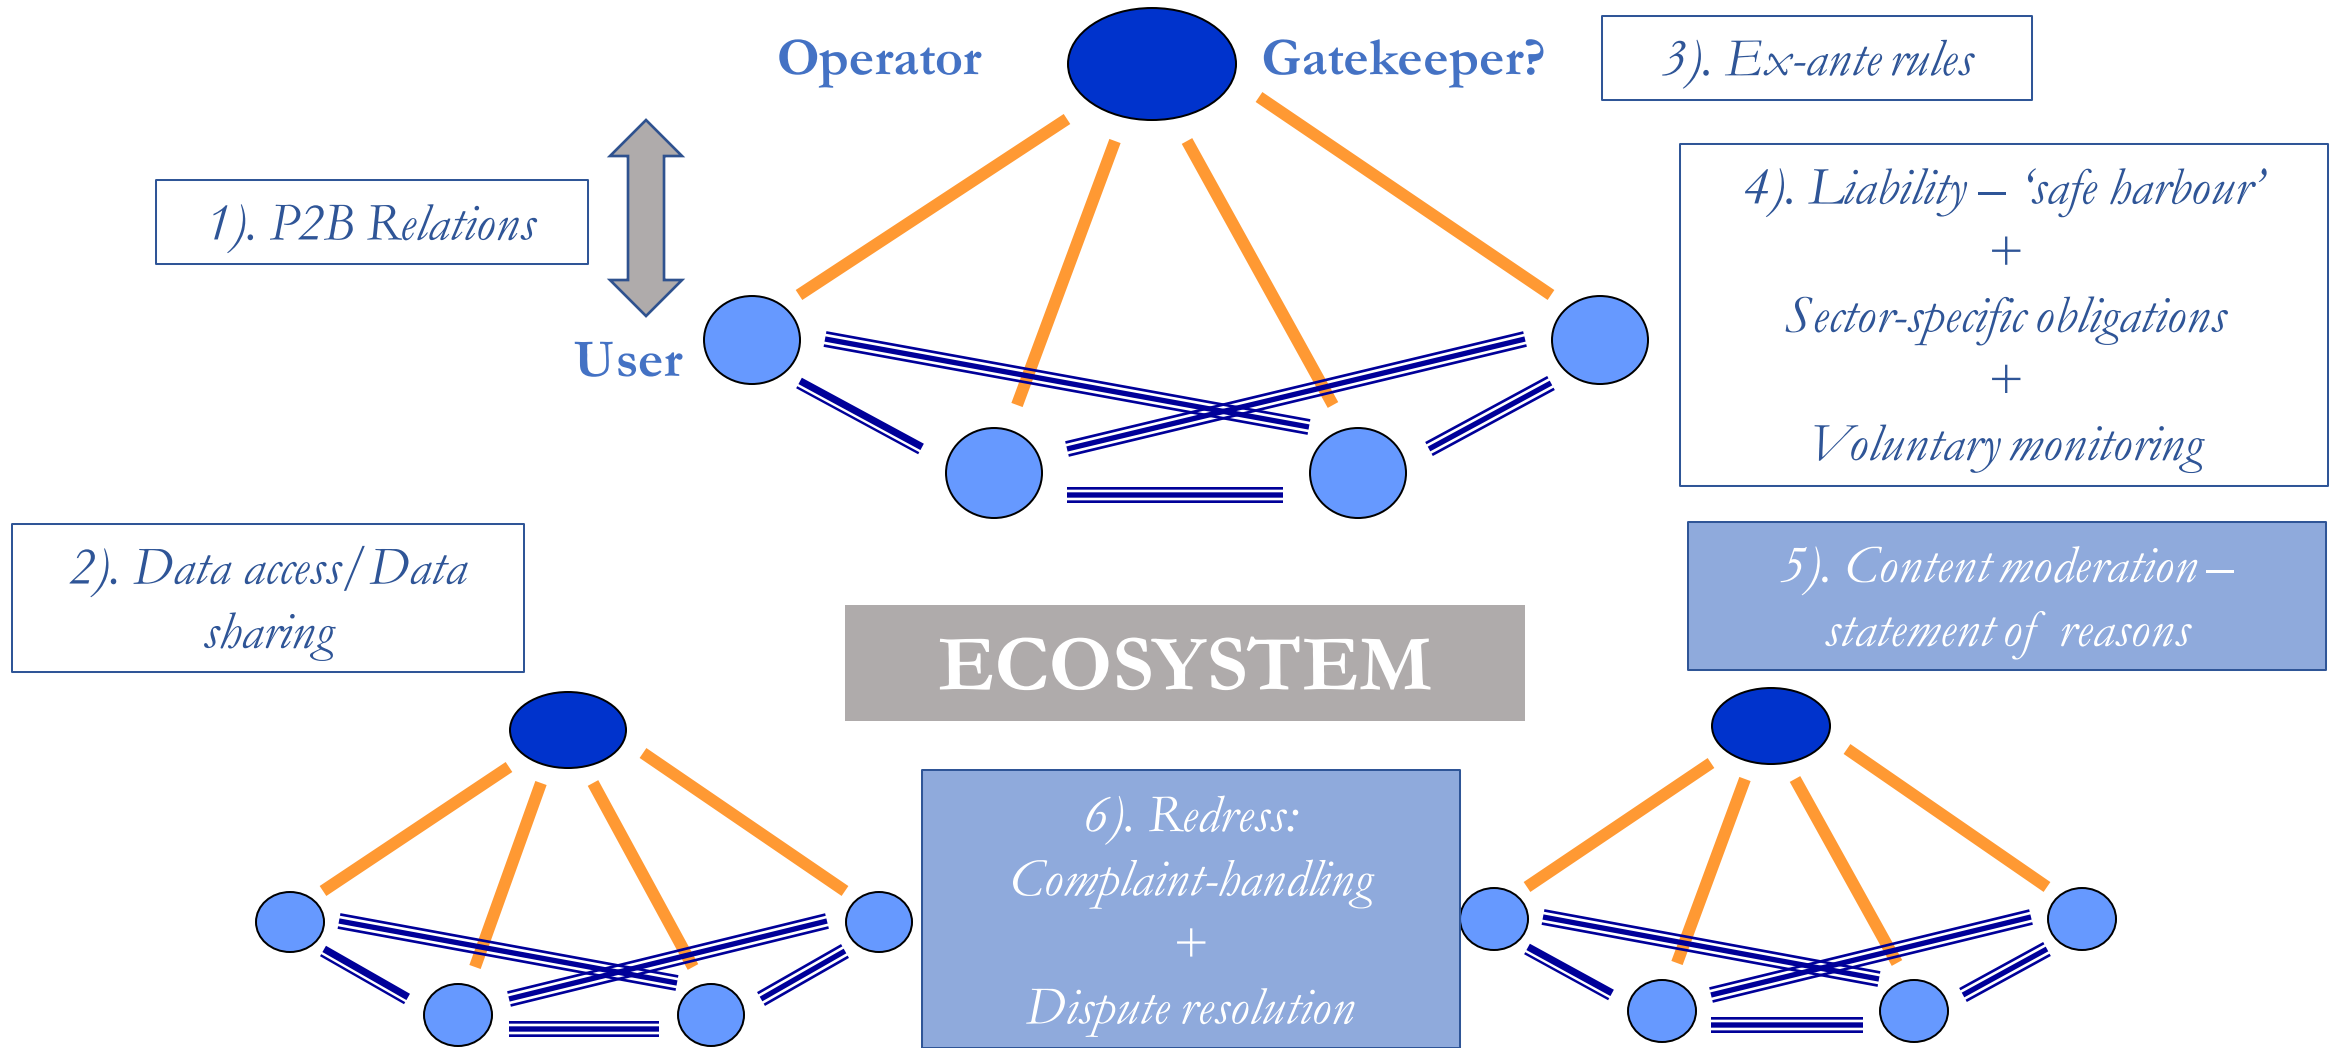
Operator

Gatekeeper?

3). Ex-ante rules

1). P2B Relations

User

4). Liability – 'safe harbour'
+
Sector-specific obligations
+
Voluntary monitoring

2). Data access/ Data sharing

ECOSYSTEM

5). Content moderation – statement of reasons

6). Redress:
Complaint-handling
+
Dispute resolution